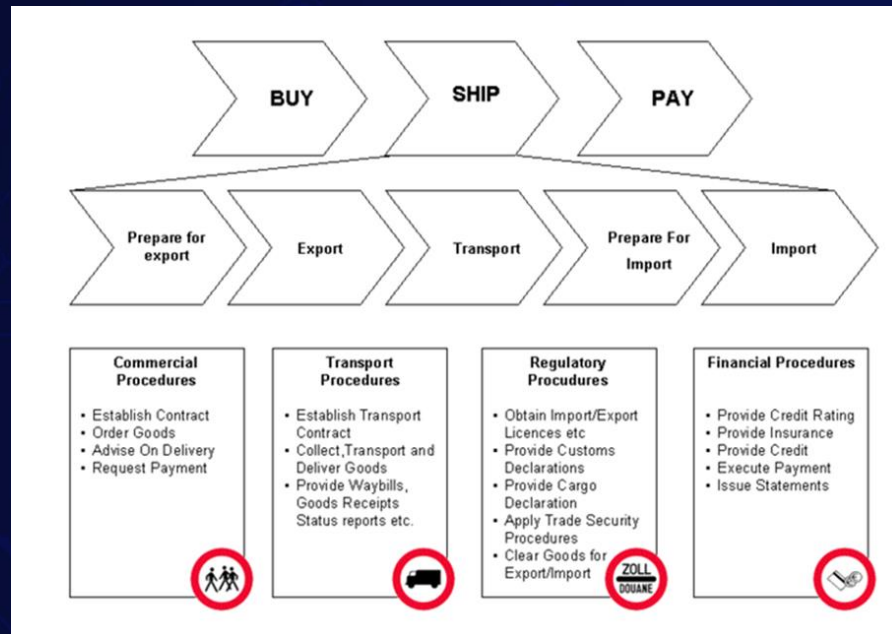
BUY

SHIP

PAY

Prepare for export

Export

Transport

Prepare For Import

Import

Commercial Procedures

- Establish Contract
- Order Goods
- Advise On Delivery
- Request Payment

Transport Procedures

- Establish Transport Contract
- Collect,Transport and Deliver Goods
- Provide Waybills, Goods Receipts Status reports etc.

Regulatory Procudures

- Obtain Import/Export Licences etc
- Provide Customs Declarations
- Provide Cargo Declaration
- Apply Trade Security Procedures
- Clear Goods for Export/Import

ZOLL
DOUANE

Financial Procedures

- Provide Credit Rating
- Provide Insurance
- Provide Credit
- Execute Payment
- Issue Statements